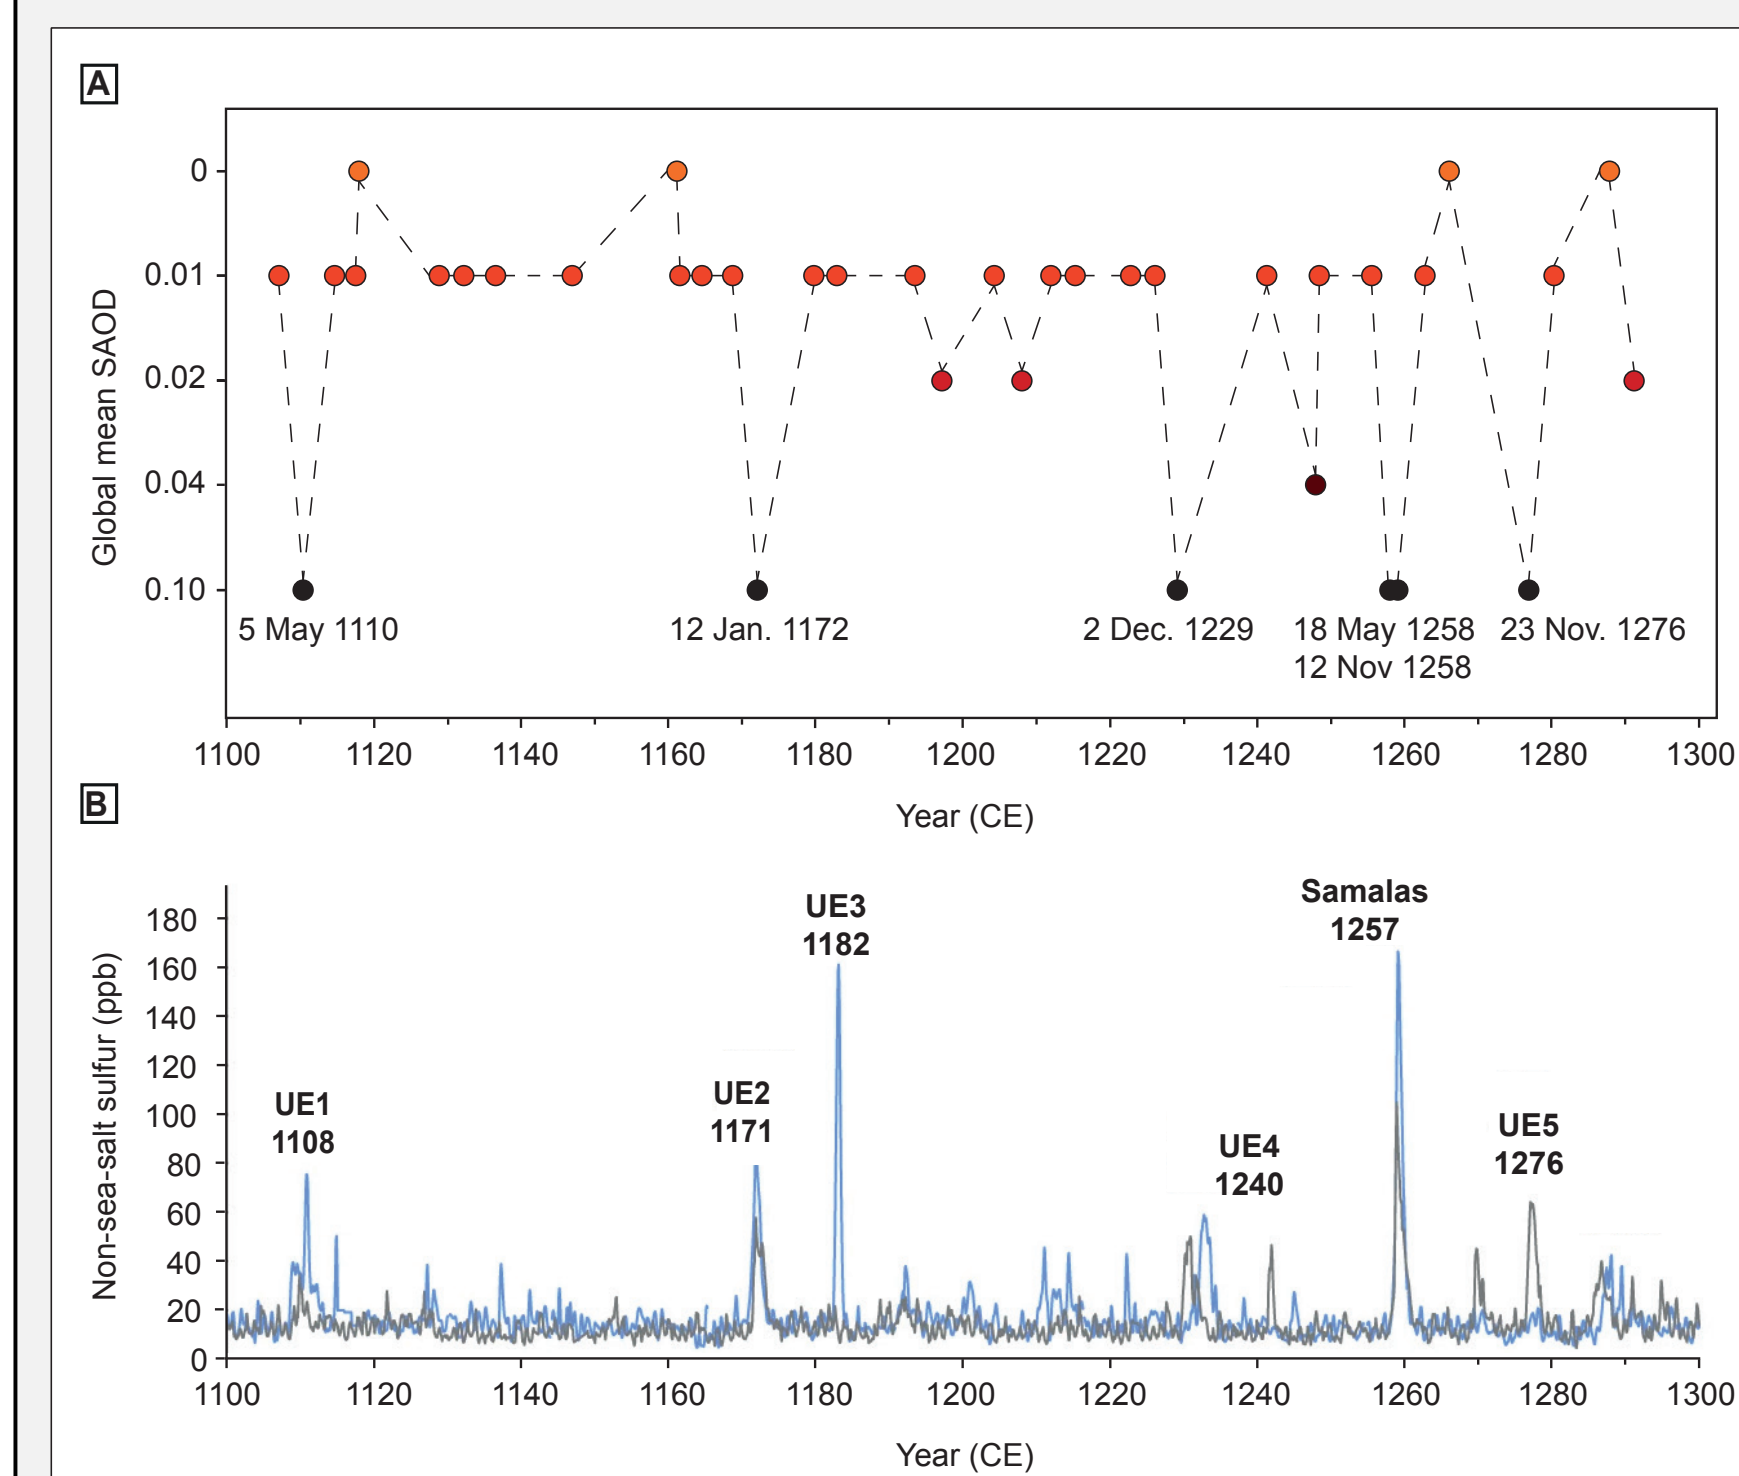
A

Global mean SAOD

0
0.01
0.02
0.04
0.10

5 May 1110
12 Jan. 1172
2 Dec. 1229
18 May 1258
12 Nov 1258
23 Nov. 1276

1100 1120 1140 1160 1180 1200 1220 1240 1260 1280 1300

Year (CE)

B

Non-sea-salt sulfur (ppb)

180
160
140
120
100
80
60
40
20
0

UE1
1108

UE2
1171

UE3
1182

UE4
1240

Samalas
1257

UE5
1276

1100 1120 1140 1160 1180 1200 1220 1240 1260 1280 1300

Year (CE)